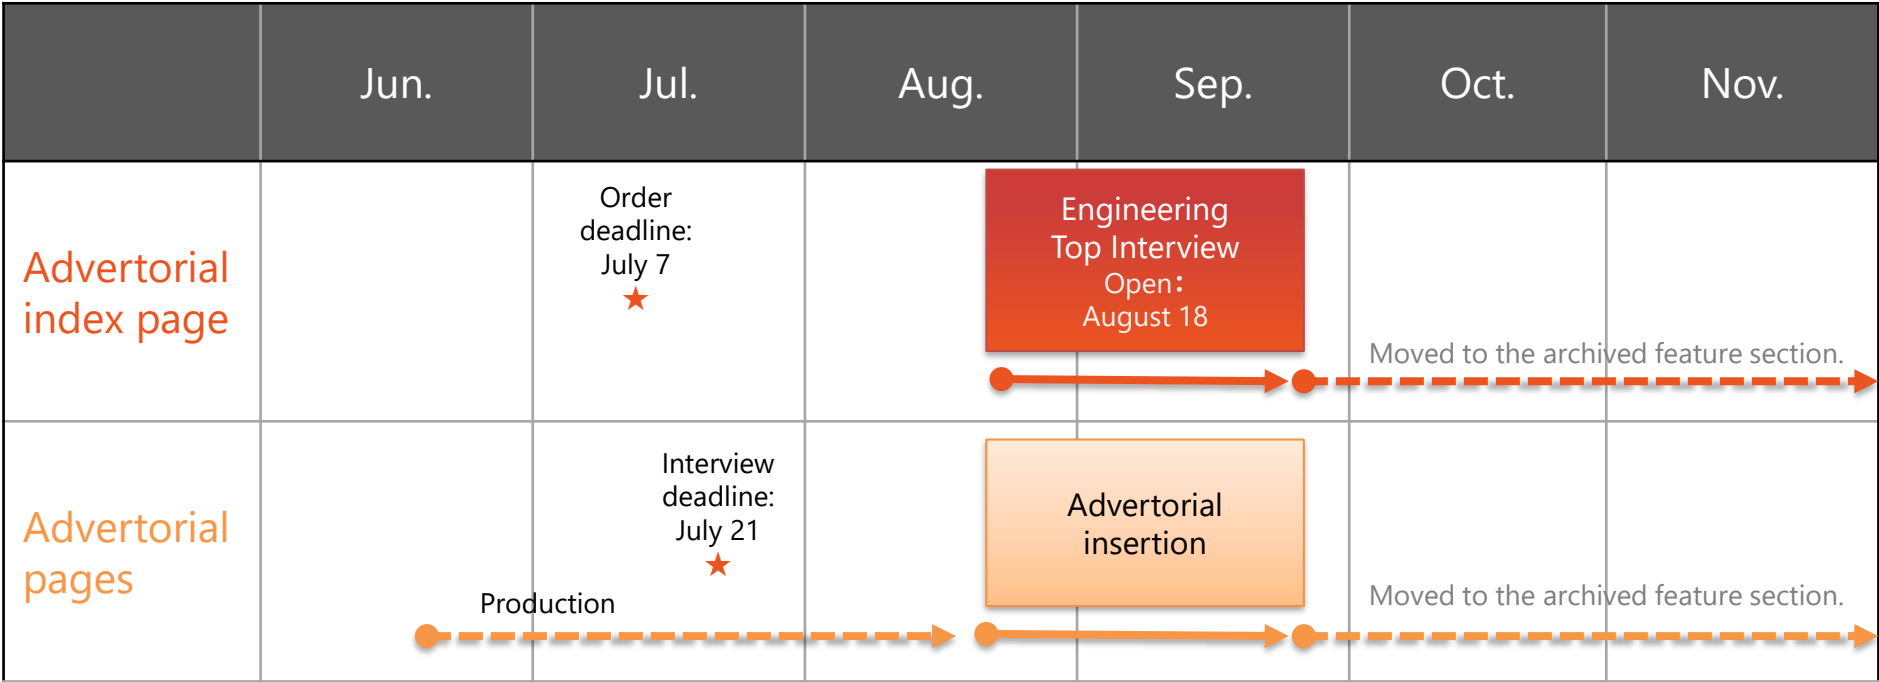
| | Jun. | Jul. | Aug. | Sep. | Oct. | Nov. |
|---|---|---|---|---|---|---|
| Advertorial index page | | Order deadline: July 7 ★ | | Engineering Top Interview Open: August 18 | Moved to the archived feature section. | |
| Advertorial pages | Production | Interview deadline: July 21 ★ | | Advertorial insertion | Moved to the archived feature section. | |